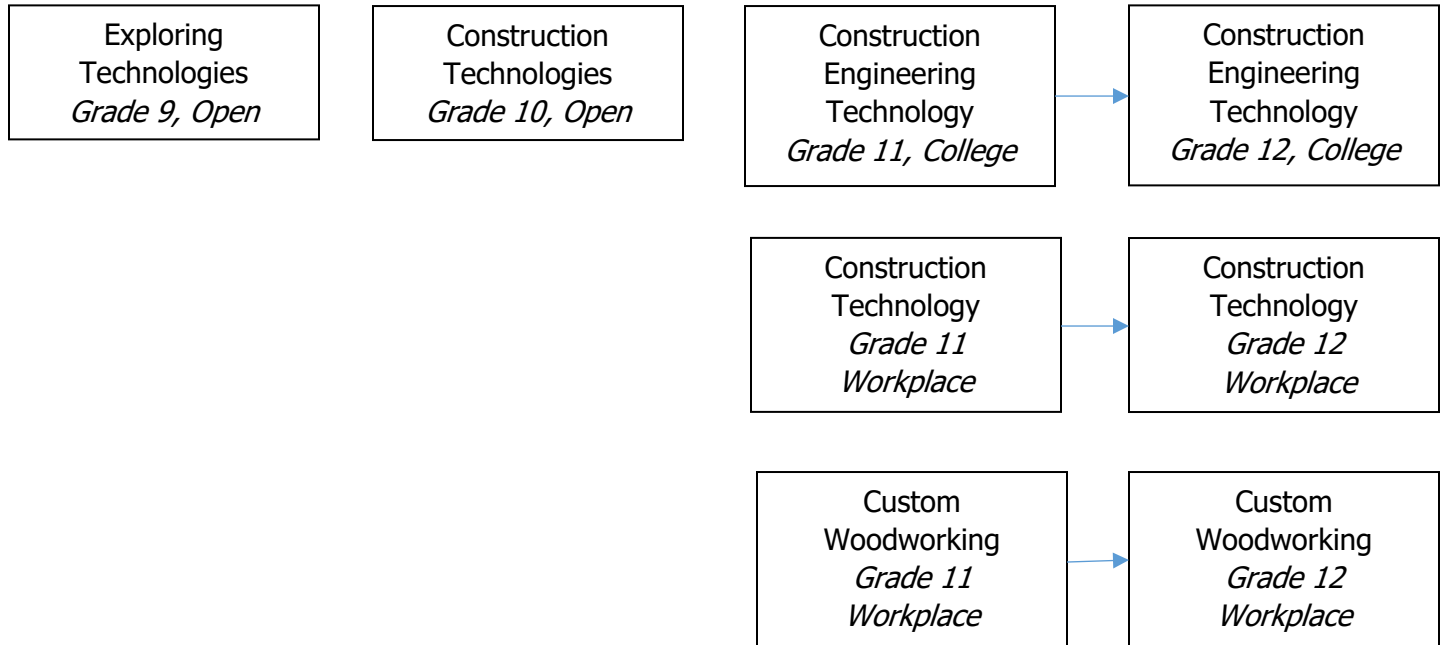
Exploring Technologies
Grade 9, Open

Construction Technologies
Grade 10, Open

Construction Engineering Technology
Grade 11, College

Construction Engineering Technology
Grade 12, College

Construction Technology
Grade 11
Workplace

Construction Technology
Grade 12
Workplace

Custom Woodworking
Grade 11
Workplace

Custom Woodworking
Grade 12
Workplace